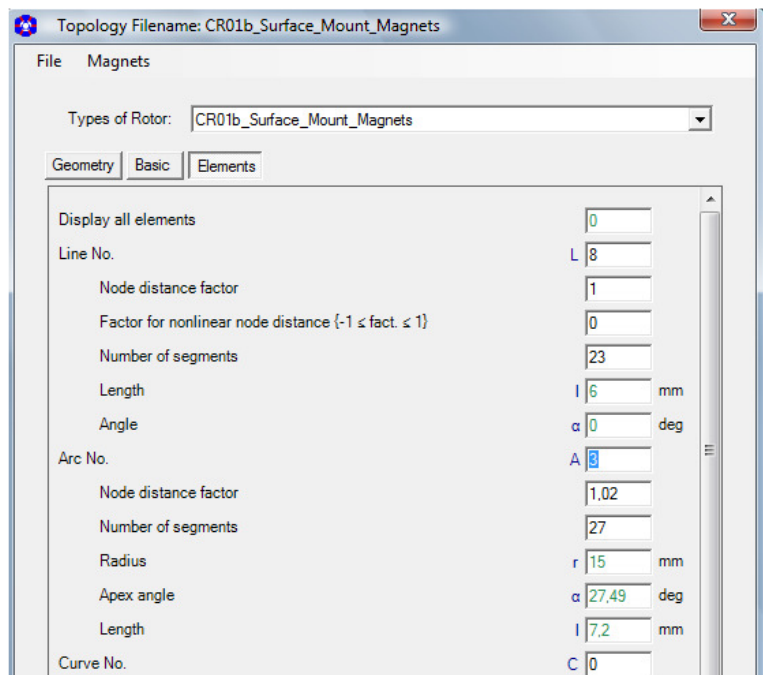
Topology Filename: CR01b_Surface_Mount_Magnets

File Magnets

Types of Rotor: CR01b_Surface_Mount_Magnets

Geometry Basic Elements

| | | | |
|---|---|---|---|
| Display all elements | | 0 | |
| Line No. | L | 8 | |
| Node distance factor | | 1 | |
| Factor for nonlinear node distance {-1 ≤ fact. ≤ 1} | | 0 | |
| Number of segments | | 23 | |
| Length | l | 6 | mm |
| Angle | α | 0 | deg |
| Arc No. | A | 3 | |
| Node distance factor | | 1,02 | |
| Number of segments | | 27 | |
| Radius | r | 15 | mm |
| Apex angle | α | 27,49 | deg |
| Length | l | 7,2 | mm |
| Curve No. | C | 0 | |